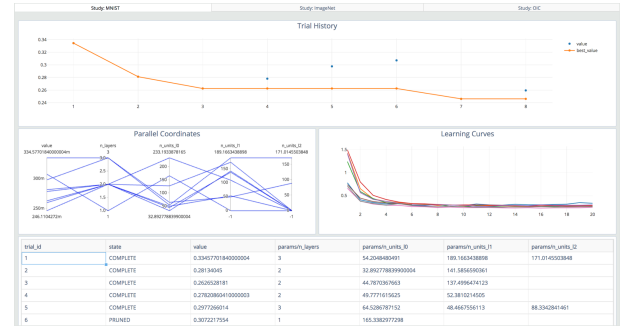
Study: MNIST | Study: ImageNet | Study: OIC

Trial History

0.34
0.32
0.3
0.28
0.26
0.24

1 2 3 4 5 6 7 8

value
best_value

Parallel Coordinates

value
334.5770184000004m
300m
250m
246.1104272m

n_layers
3
2.5
2
1.5
1

n_units_l0
233.1933878165
200
150
100
50
32.8927786899000

n_units_l1
189.1663438898
150
100
50
-1

n_units_l2
171.0145503848
150
100
50
-1

Learning Curves

1.5
1
0.5

2 4 6 8 10 12 14 16 18 20

| trial_id | state | value | params/n_layers | params/n_units_l0 | params/n_units_l1 | params/n_units_l2 |
|---|---|---|---|---|---|---|
| 1 | COMPLETE | 0.33457701840000004 | 3 | 54.2048480491 | 189.1663438898 | 171.0145503848 |
| 2 | COMPLETE | 0.28134845 | 2 | 32.892778839900004 | 141.5856590361 | |
| 3 | COMPLETE | 0.2626528181 | 2 | 44.7803367663 | 137.4996474123 | |
| 4 | COMPLETE | 0.27820860410000003 | 2 | 49.7771611625 | 52.3810214505 | |
| 5 | COMPLETE | 0.2977266014 | 3 | 64.5286787152 | 48.4667556113 | 88.3342841461 |
| 6 | PRUNED | 0.3072217554 | 1 | 165.3382977298 | | |